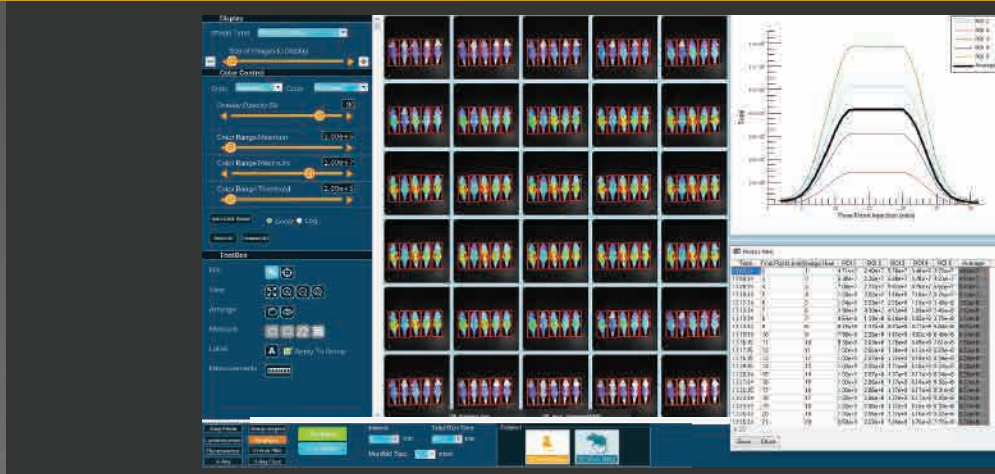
Display

Image Type

Size of Images to Display

Color Control

Color Range Minimum

Color Range Maximum

Color Range Threshold

Linear Log

ToolBox

View

Arrange

Measure

Label

A Apply To Group

Measurements

ROI 1
ROI 2
ROI 3
ROI 4
ROI 5
Average

Time Post Injection (min)

| Time | ROI 1 | ROI 2 | ROI 3 | ROI 4 | ROI 5 | Average |
|---|---|---|---|---|---|---|
| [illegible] | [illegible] | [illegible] | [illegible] | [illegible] | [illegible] | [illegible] |

Save Close

Interval

Total Run Time

Manifold Spec

Protect